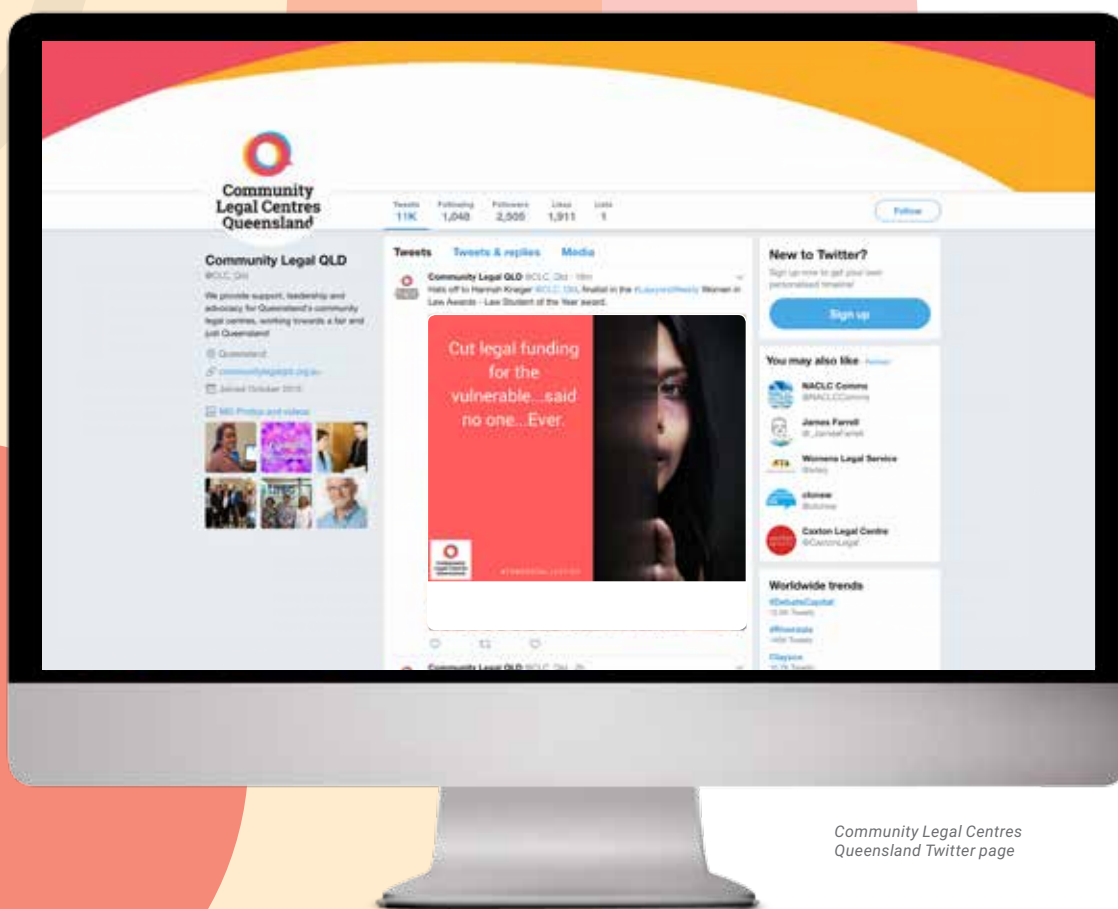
Community Legal Centres Queensland

Tweets 11K Following 1,048 Followers 2,505 Likes 1,911 Lists 1

Follow

Community Legal QLD
@CLC_Qld

We provide support, leadership and advocacy for Queensland's community legal centres, working towards a fair and just Queensland

Queensland
communitylegalqld.org.au
Joined October 2010

185 Photos and videos

Tweets Tweets & replies Media

Community Legal QLD @CLC_Qld · 18m
Hats off to Hannah Krueger @CLC_Qld, finalist in the #LawyersWeekly Women in Law Awards - Law Student of the Year award.

Cut legal funding for the vulnerable...said no one...Ever.

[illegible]

Community Legal QLD @CLC_Qld · 2h

New to Twitter?
Sign up now to get your own personalised timeline!

Sign up

You may also like · Refresh

NACLC Comms
@NACLCComms

James Farrell
@_JamesFarrell

Womens Legal Service
@wlsq

clcnsw
@clcnsw

Caxton Legal Centre
@CaxtonLegal

Worldwide trends
#DebateCapital
13.9K Tweets
#Riverdale
145K Tweets
#Jaysos
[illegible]

Community Legal Centres Queensland Twitter page